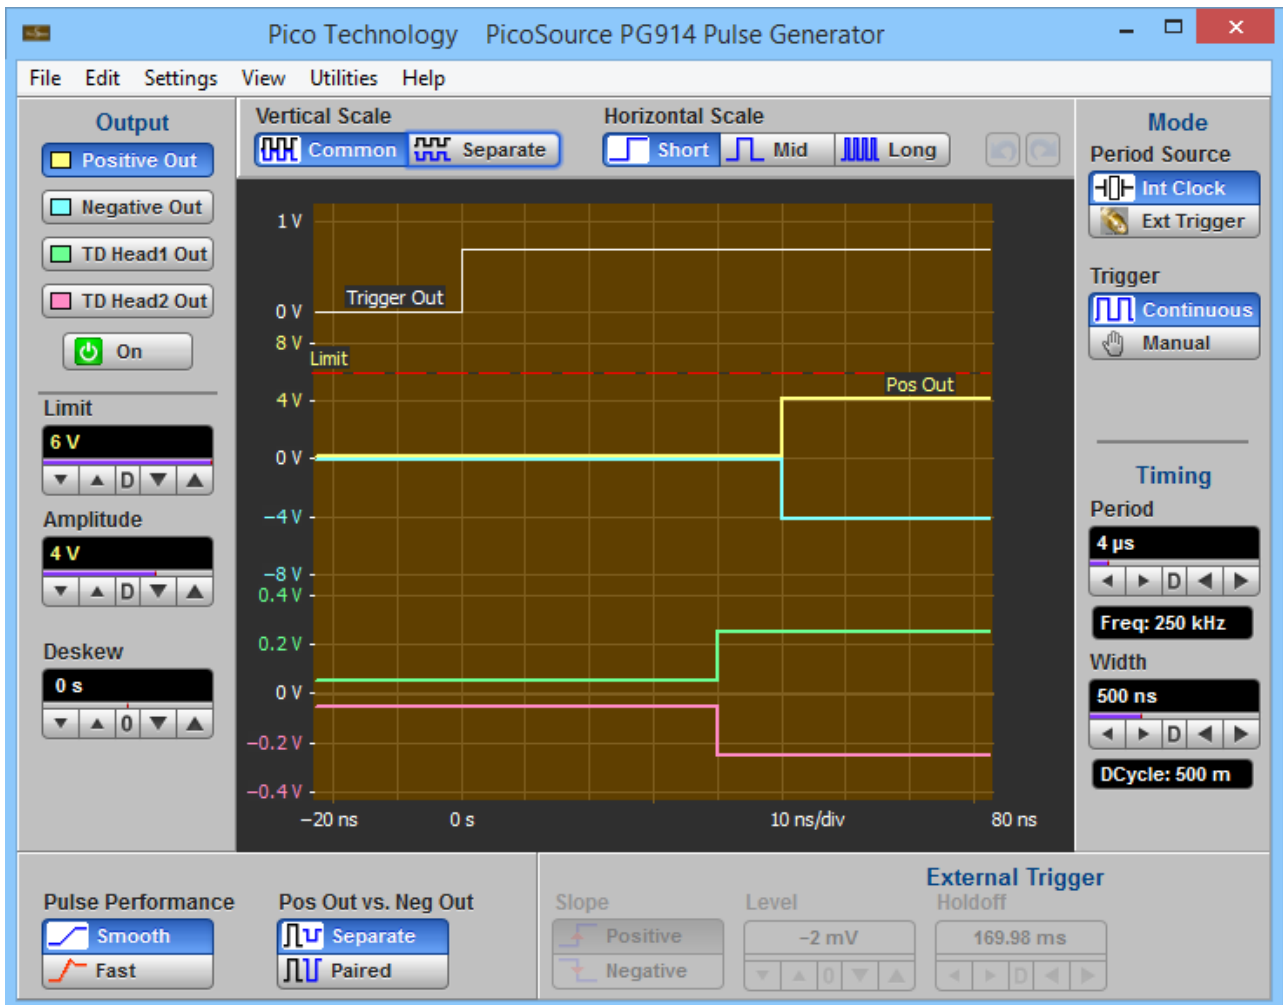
Pico Technology PicoSource PG914 Pulse Generator

File Edit Settings View Utilities Help

Output
Positive Out
Negative Out
TD Head1 Out
TD Head2 Out
On

Limit
6 V
D

Amplitude
4 V
D

Deskew
0 s
0

Vertical Scale
Common
Separate

Horizontal Scale
Short
Mid
Long

1 V
0 V
Trigger Out
8 V
Limit
4 V
Pos Out
0 V
−4 V
−8 V
0.4 V
0.2 V
0 V
−0.2 V
−0.4 V
−20 ns
0 s
10 ns/div
80 ns

Mode
Period Source
Int Clock
Ext Trigger

Trigger
Continuous
Manual

Timing
Period
4 µs
D
Freq: 250 kHz
Width
500 ns
D
DCycle: 500 m

Pulse Performance
Smooth
Fast

Pos Out vs. Neg Out
Separate
Paired

External Trigger
Slope
Positive
Negative
Level
−2 mV
0
Holdoff
169.98 ms
D